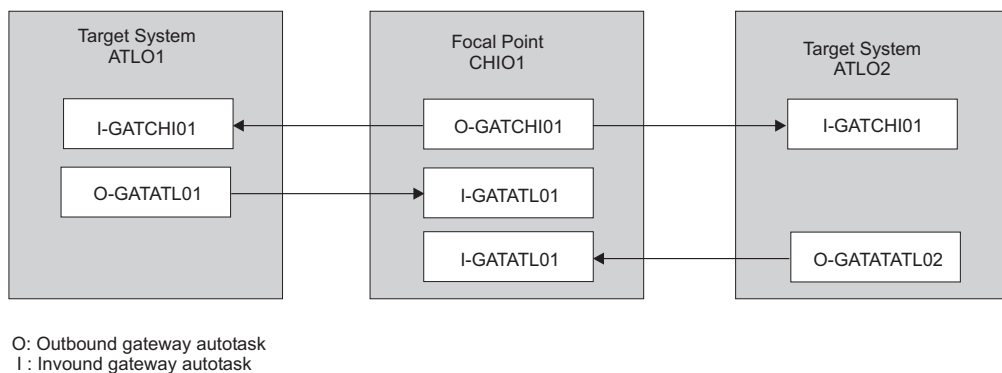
Target System
ATLO1

I-GATCHI01

O-GATATL01

Focal Point
CHIO1

O-GATCHI01

I-GATATL01

I-GATATL01

Target System
ATLO2

I-GATCHI01

O-GATATATL02

O: Outbound gateway autotask
I : Invound gateway autotask